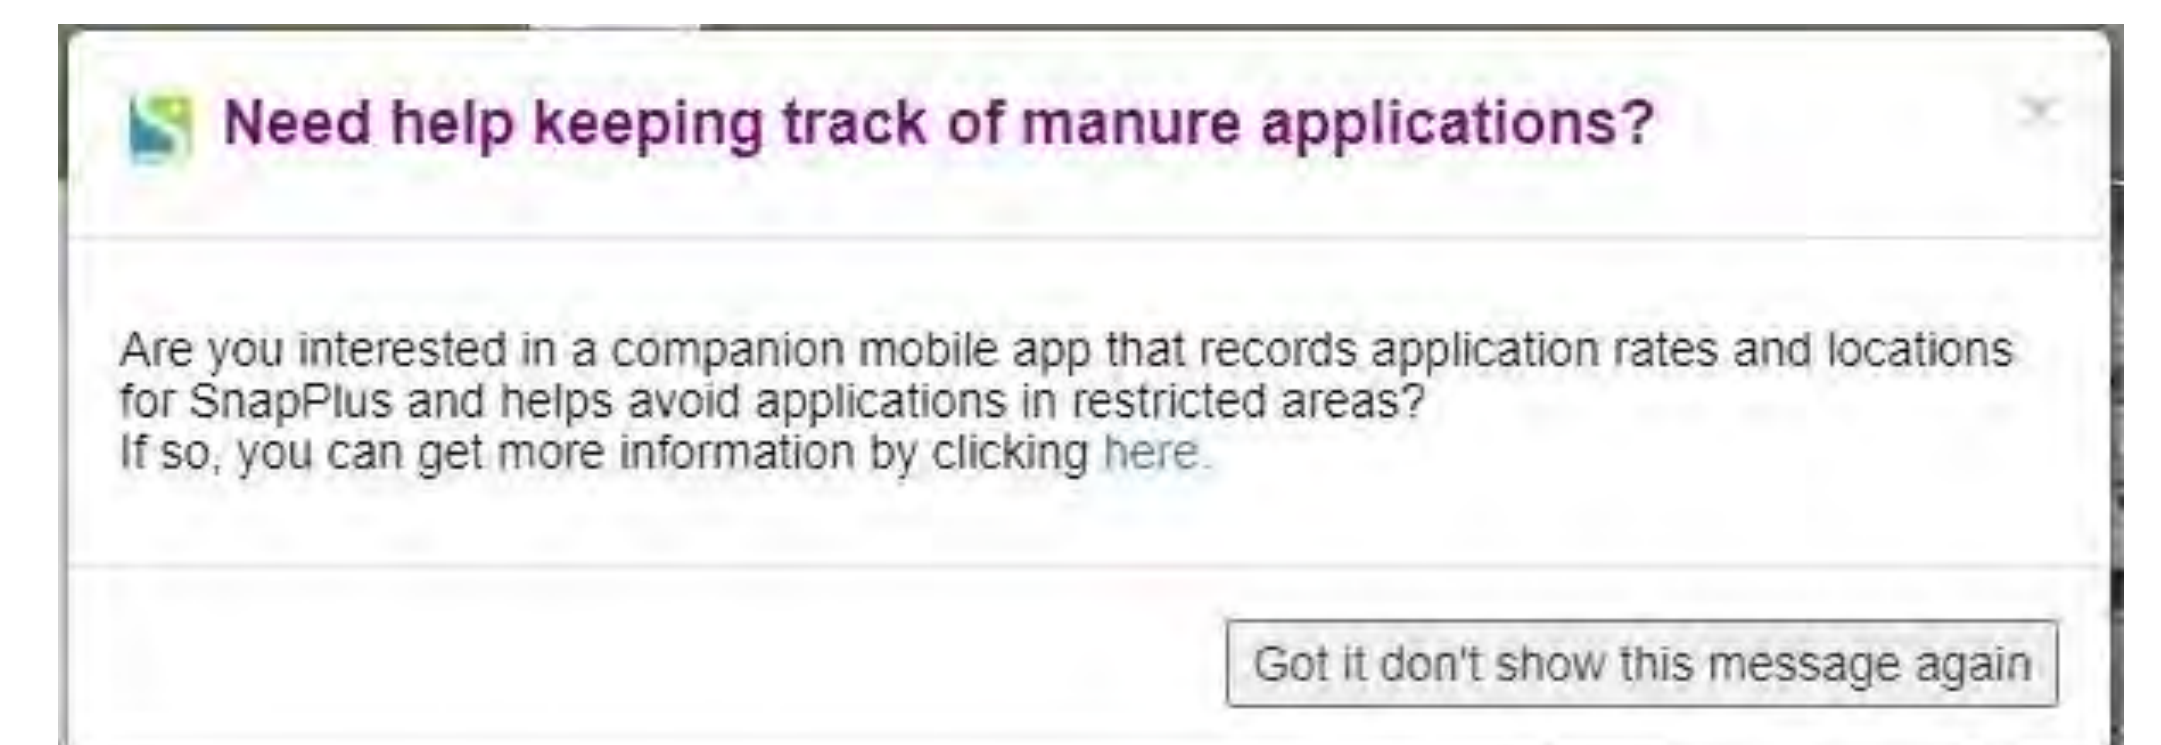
Need help keeping track of manure applications?

×

Are you interested in a companion mobile app that records application rates and locations for SnapPlus and helps avoid applications in restricted areas?
If so, you can get more information by clicking here.

Got it don't show this message again